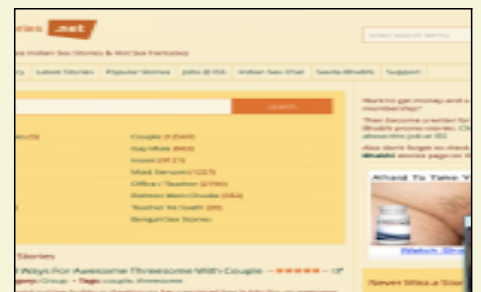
ories .net

Indian Sex Stories & XXX Sex Fantasies

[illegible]

cy Latest Stories Popular Stories Jobs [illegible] Indian Sex Chat Savita Bhabhi Support

Search

Couple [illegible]
Gay Male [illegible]
Incest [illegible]
Maid Servant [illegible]
Office / Teacher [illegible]
Rape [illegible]
Teacher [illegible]
Bengali Sex Stories

Stories

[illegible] Ways For Awesome Threesome With Couple – ★★★★★

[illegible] Group • Tags: couple, threesome

Want to get money and a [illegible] membership?

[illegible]

Afraid To Take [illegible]

Watch Stream

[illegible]